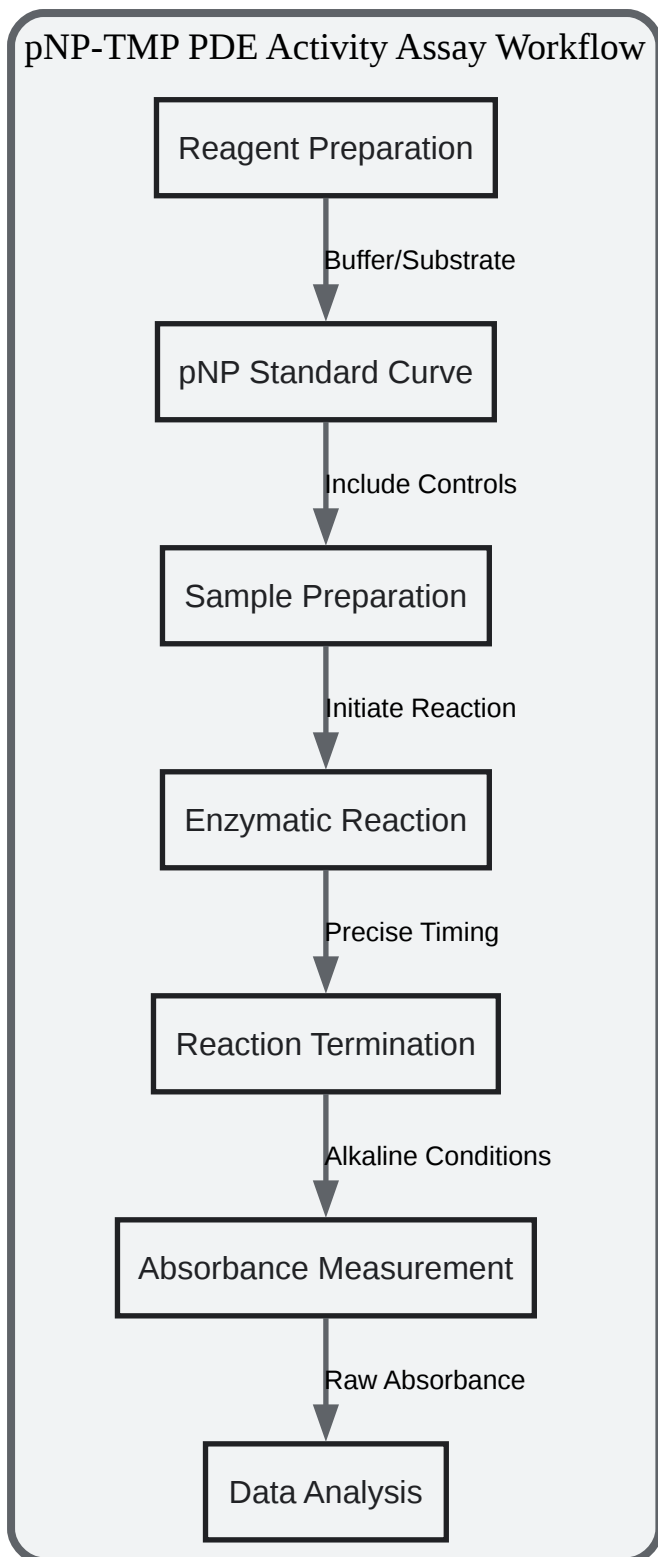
pNP-TMP PDE Activity Assay Workflow

Reagent Preparation

Buffer/Substrate

pNP Standard Curve

Include Controls

Sample Preparation

Initiate Reaction

Enzymatic Reaction

Precise Timing

Reaction Termination

Alkaline Conditions

Absorbance Measurement

Raw Absorbance

Data Analysis